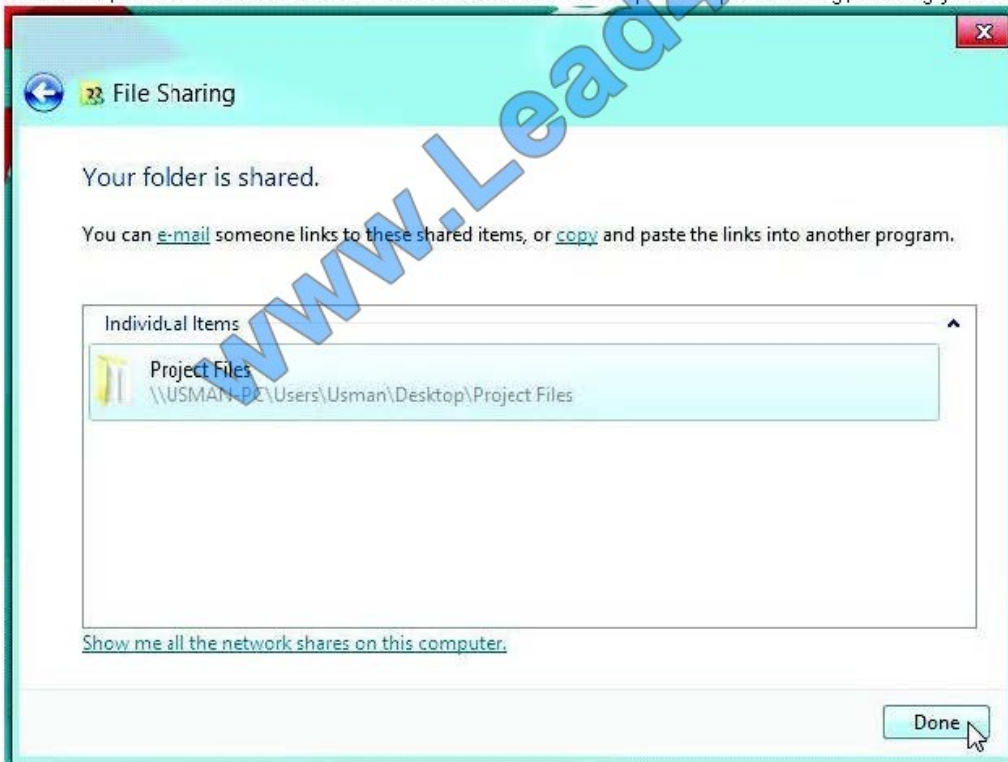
File Sharing

Your folder is shared.

You can e-mail someone links to these shared items, or copy and paste the links into another program.

Individual Items

Project Files
\\USMAN-PC\Users\Usman\Desktop\Project Files

Show me all the network shares on this computer.

Done

www.Lead